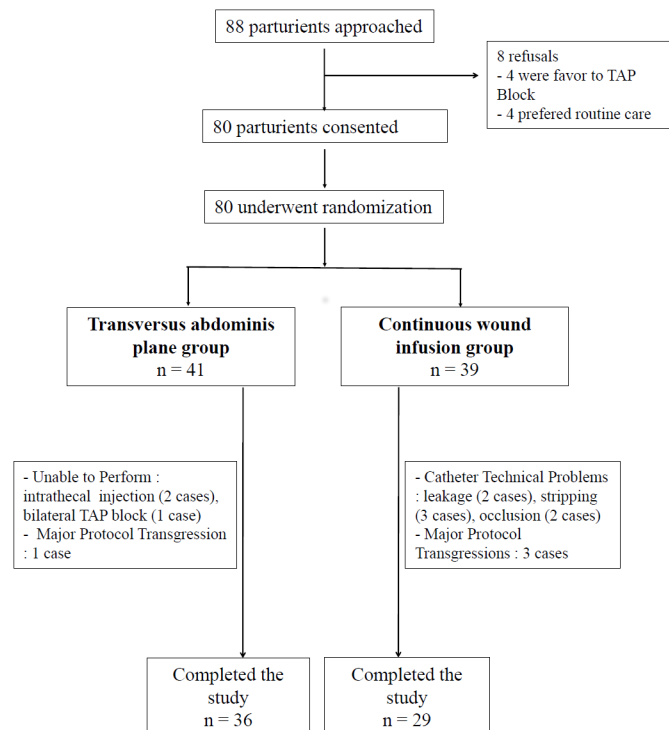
88 parturients approached

8 refusals
- 4 were favor to TAP Block
- 4 prefered routine care

80 parturients consented

80 underwent randomization

**Transversus abdominis plane group**
n = 41

**Continuous wound infusion group**
n = 39

- Unable to Perform : intrathecal injection (2 cases), bilateral TAP block (1 case)
- Major Protocol Transgression : 1 case

- Catheter Technical Problems : leakage (2 cases), stripping (3 cases), occlusion (2 cases)
- Major Protocol Transgressions : 3 cases

Completed the study
n = 36

Completed the study
n = 29